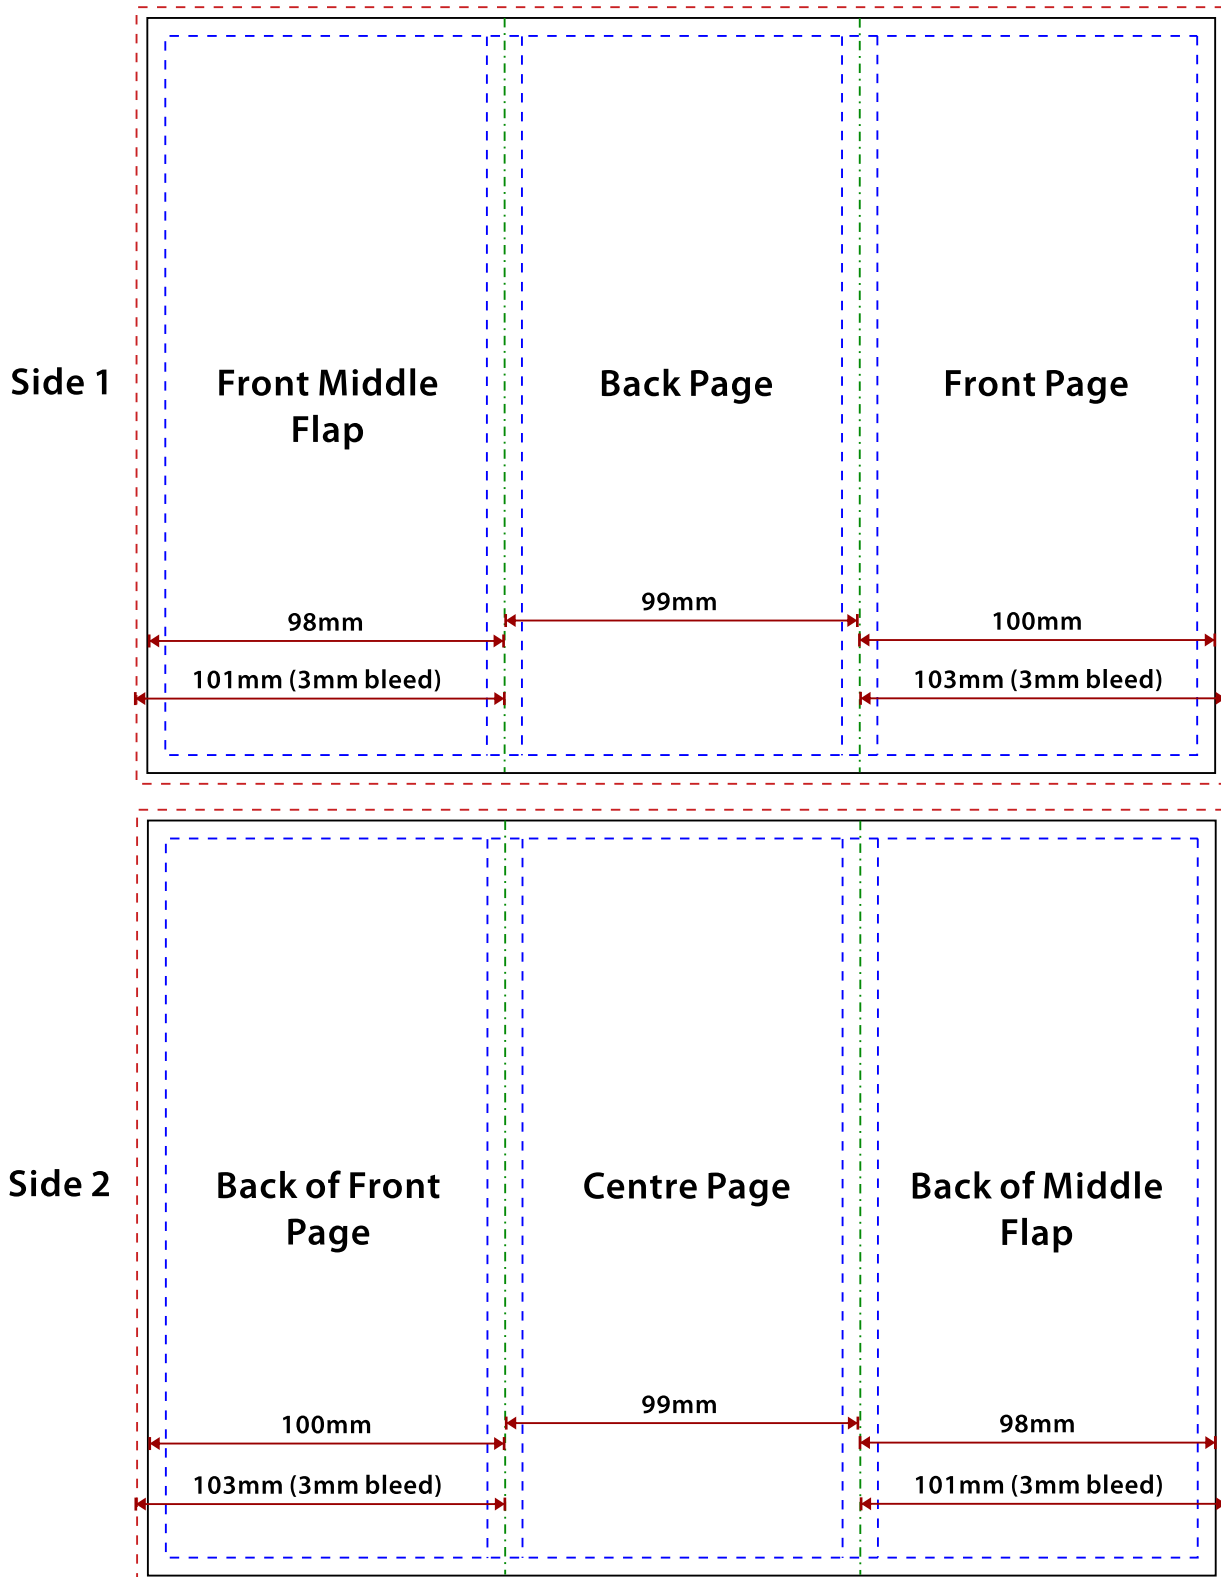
Side 1

Front Middle Flap

98mm

101mm (3mm bleed)

Back Page

99mm

Front Page

100mm

103mm (3mm bleed)

Side 2

Back of Front Page

100mm

103mm (3mm bleed)

Centre Page

99mm

Back of Middle Flap

98mm

101mm (3mm bleed)